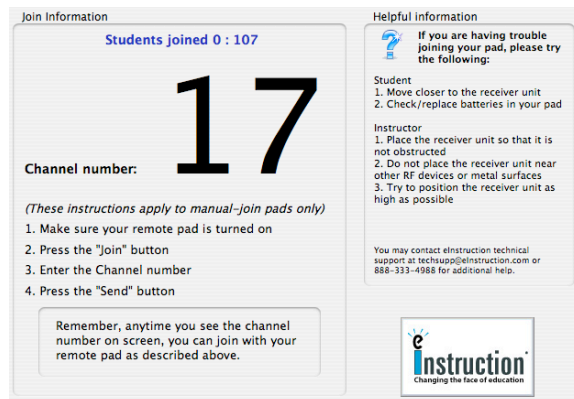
Join Information

Students joined 0 : 107

Channel number: 17

(These instructions apply to manual-join pads only)

1. Make sure your remote pad is turned on
2. Press the "Join" button
3. Enter the Channel number
4. Press the "Send" button

Remember, anytime you see the channel number on screen, you can join with your remote pad as described above.

Helpful information

If you are having trouble joining your pad, please try the following:

Student
1. Move closer to the receiver unit
2. Check/replace batteries in your pad

Instructor
1. Place the receiver unit so that it is not obstructed
2. Do not place the receiver unit near other RF devices or metal surfaces
3. Try to position the receiver unit as high as possible

You may contact eInstruction technical support at techsupp@eInstruction.com or 888-333-4988 for additional help.

eInstruction
Changing the face of education